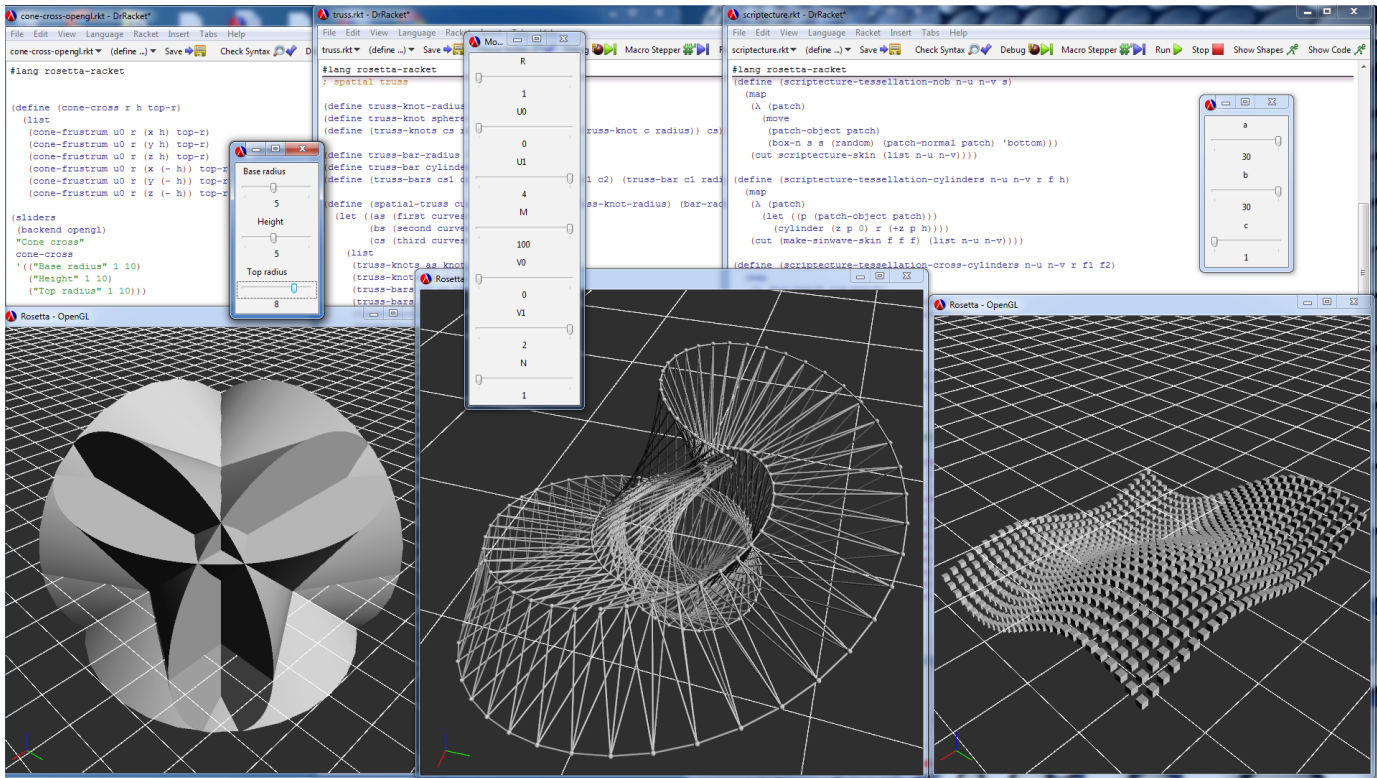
cone-cross-opengl.rkt - DrRacket*

File Edit View Language Racket Insert Tabs Help

cone-cross-opengl.rkt▼ (define ...)▼ Save Check Syntax

#lang rosetta-racket

(define (cone-cross r h top-r)
  (list
   (cone-frustum u0 r (x h) top-r)
   (cone-frustum u0 r (y h) top-r)
   (cone-frustum u0 r (z h) top-r)
   (cone-frustum u0 r (x (- h)) top-r
   (cone-frustum u0 r (y (- h)) top-r
   (cone-frustum u0 r (z (- h)) top-r

(sliders
 (backend opengl)
 "Cone cross"
 cone-cross
 '(("Base radius" 1 10)
   ("Height" 1 10)
   ("Top radius" 1 10)))

Base radius
5
Height
5
Top radius
8

Rosetta - OpenGL

truss.rkt - DrRacket*

File Edit View Language Racket

truss.rkt▼ (define ...)▼ Save

#lang rosetta-racket
; spatial truss

(define truss-knot-radius
(define truss-knot sphere
(define (truss-knots cs r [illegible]russ-knot c radius)) cs)

(define truss-bar-radius
(define truss-bar cylinde
(define (truss-bars cs1 c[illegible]1 c2) (truss-bar c1 radi

(define (spatial-truss cu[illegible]ss-knot-radius) (bar-rad
  (let ((as (first curves
        (bs (second curve
        (cs (third curves
    (list
     (truss-knots as knot
     (truss-knot
     (truss-bars
     (truss-bars

Mo...

R
1
U0
0
U1
4
M
100
V0
0
V1
2
N
1

Rosetta

scriptecture.rkt - DrRacket*

File Edit View Language Racket Insert Tabs Help

scriptecture.rkt▼ (define ...)▼ Save Check Syntax Debug Macro Stepper Run Stop Show Shapes Show Code

#lang rosetta-racket
(define (scriptecture-tessellation-nob n-u n-v s)
  (map
   (λ (patch)
     (move
      (patch-object patch)
      (box-n s s (random) (patch-normal patch) 'bottom)))
   (cut scriptecture-skin (list n-u n-v))))

(define (scriptecture-tessellation-cylinders n-u n-v r f h)
  (map
   (λ (patch)
     (let ((p (patch-object patch)))
       (cylinder (z p 0) r (+z p h))))
   (cut (make-sinwave-skin f f f) (list n-u n-v))))

(define (scriptecture-tessellation-cross-cylinders n-u n-v r f1 f2)

a
30
b
30
c
1

Rosetta - OpenGL